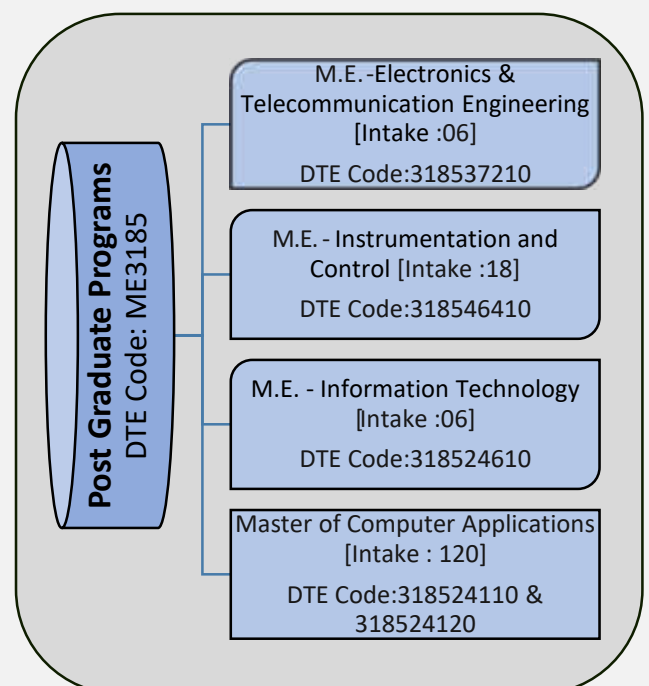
Post Graduate Programs
DTE Code: ME3185

M.E.-Electronics & Telecommunication Engineering [Intake :06]

DTE Code:318537210

M.E.- Instrumentation and Control [Intake :18]

DTE Code:318546410

M.E. - Information Technology [Intake :06]

DTE Code:318524610

Master of Computer Applications [Intake : 120]

DTE Code:318524110 & 318524120